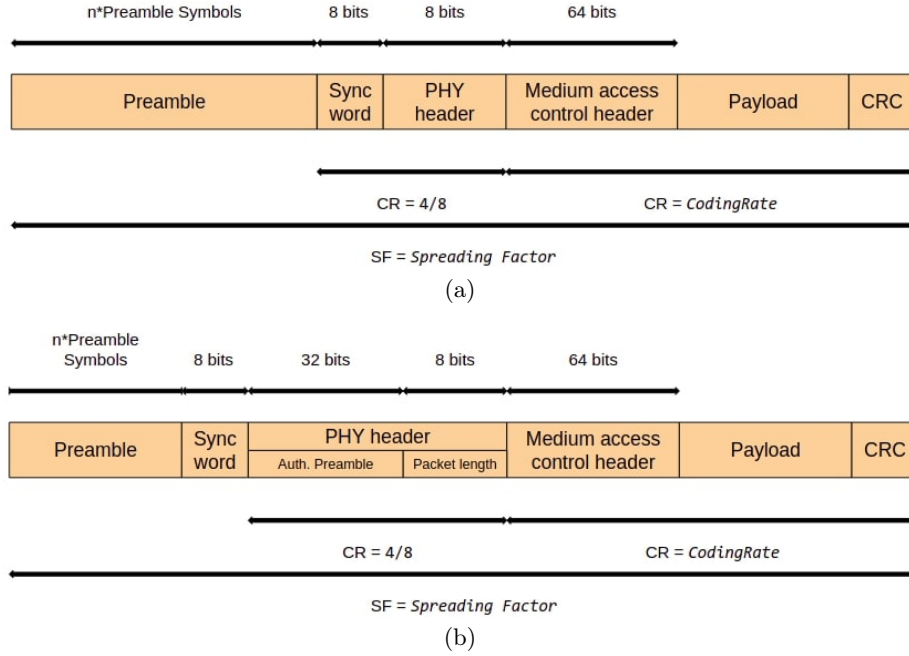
n*Preamble Symbols 8 bits 8 bits 64 bits

| Preamble | Sync word | PHY header | Medium access control header | Payload | CRC |
|---|---|---|---|---|---|

CR = 4/8 CR = CodingRate

SF = Spreading Factor

(a)

n*Preamble Symbols 8 bits 32 bits 8 bits 64 bits

| Preamble | Sync word | PHY header: Auth. Preamble | PHY header: Packet length | Medium access control header | Payload | CRC |
|---|---|---|---|---|---|---|

CR = 4/8 CR = CodingRate

SF = Spreading Factor

(b)